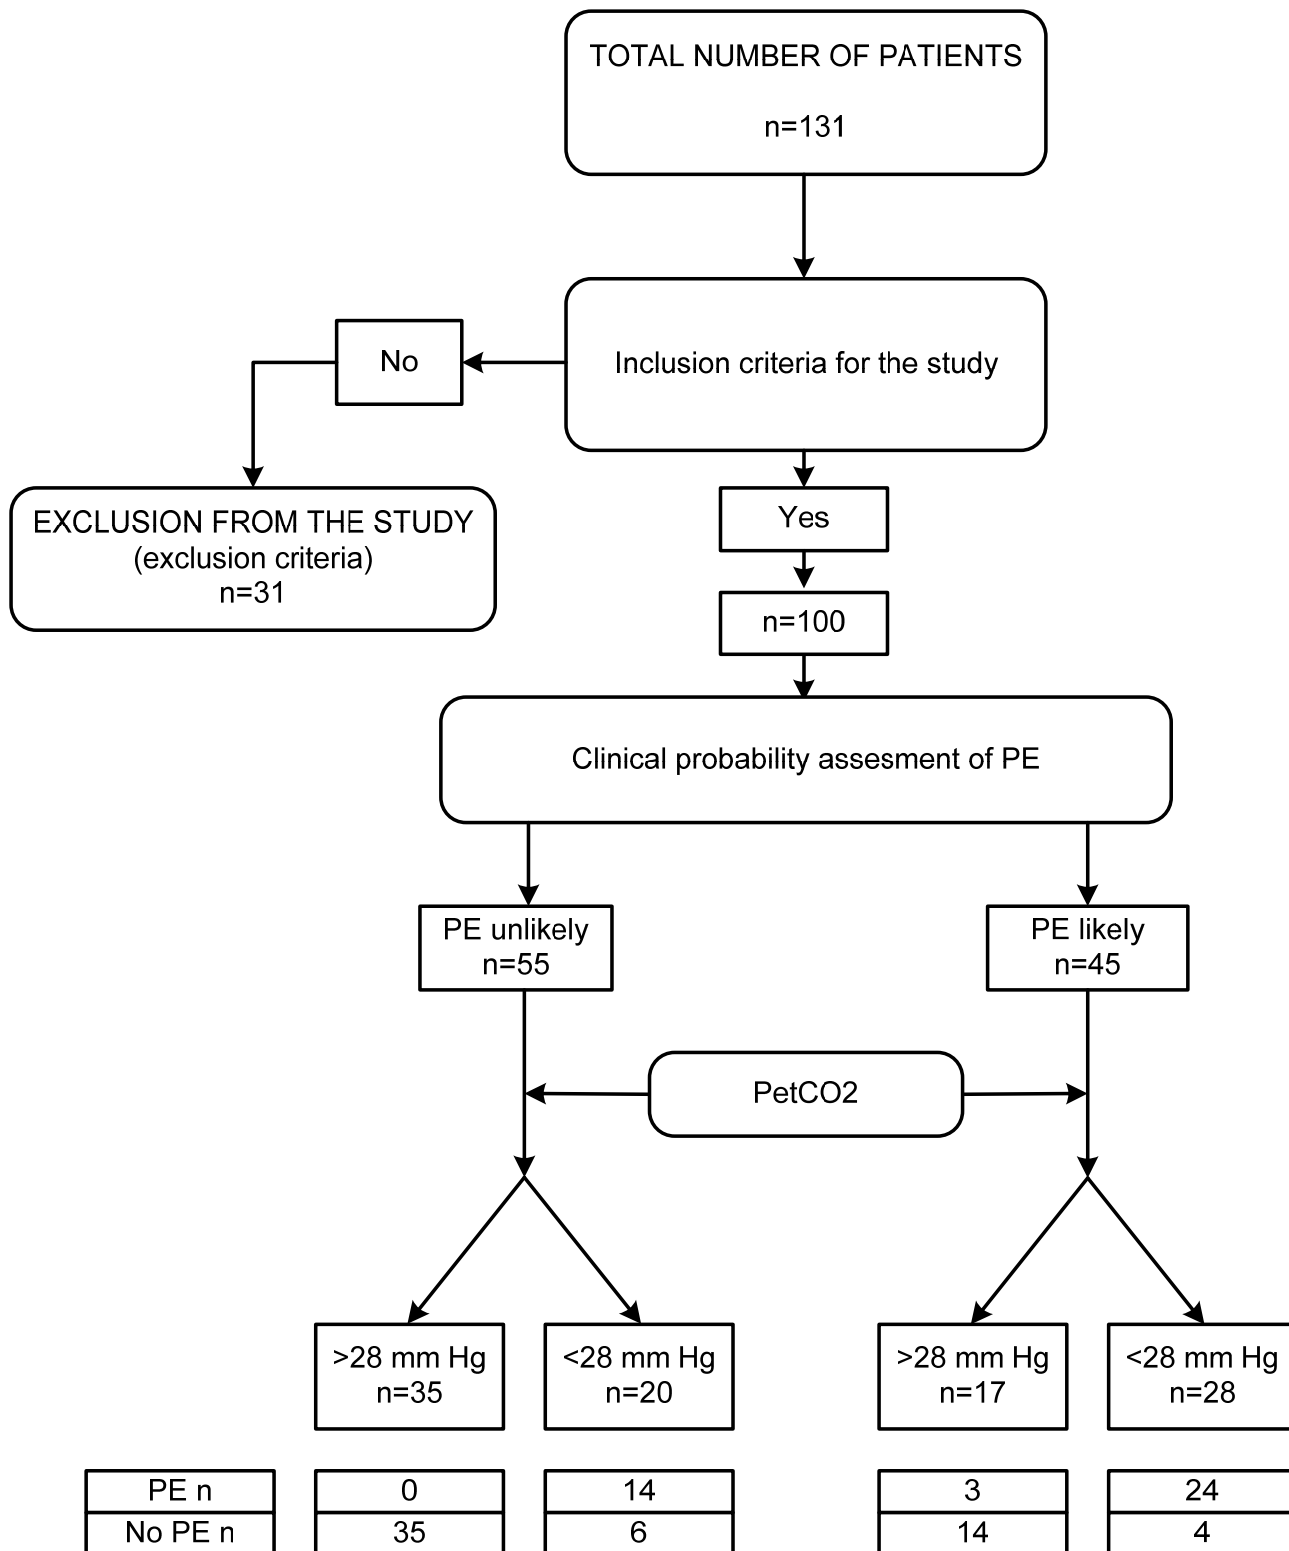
TOTAL NUMBER OF PATIENTS

n=131

Inclusion criteria for the study

No

EXCLUSION FROM THE STUDY
(exclusion criteria)
n=31

Yes

n=100

Clinical probability assesment of PE

PE unlikely
n=55

PE likely
n=45

PetCO2

>28 mm Hg
n=35

<28 mm Hg
n=20

>28 mm Hg
n=17

<28 mm Hg
n=28

| | >28 mm Hg n=35 | <28 mm Hg n=20 | >28 mm Hg n=17 | <28 mm Hg n=28 |
|---|---|---|---|---|
| PE n | 0 | 14 | 3 | 24 |
| No PE n | 35 | 6 | 14 | 4 |